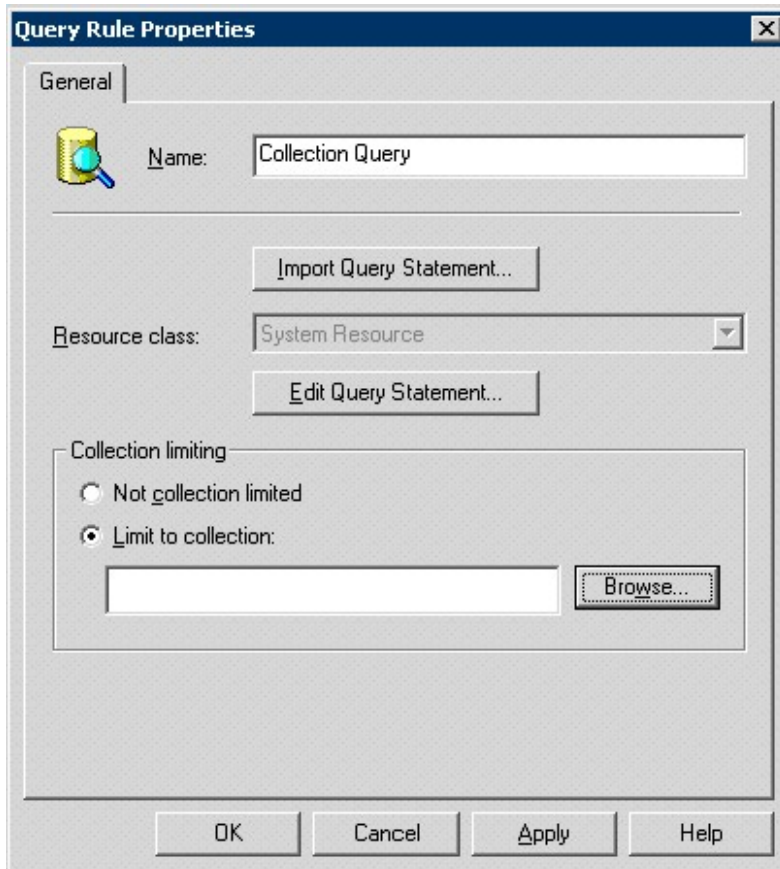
Query Rule Properties

General

Name: Collection Query

Import Query Statement...

Resource class: System Resource

Edit Query Statement...

Collection limiting

Not collection limited

Limit to collection:

Browse...

OK

Cancel

Apply

Help